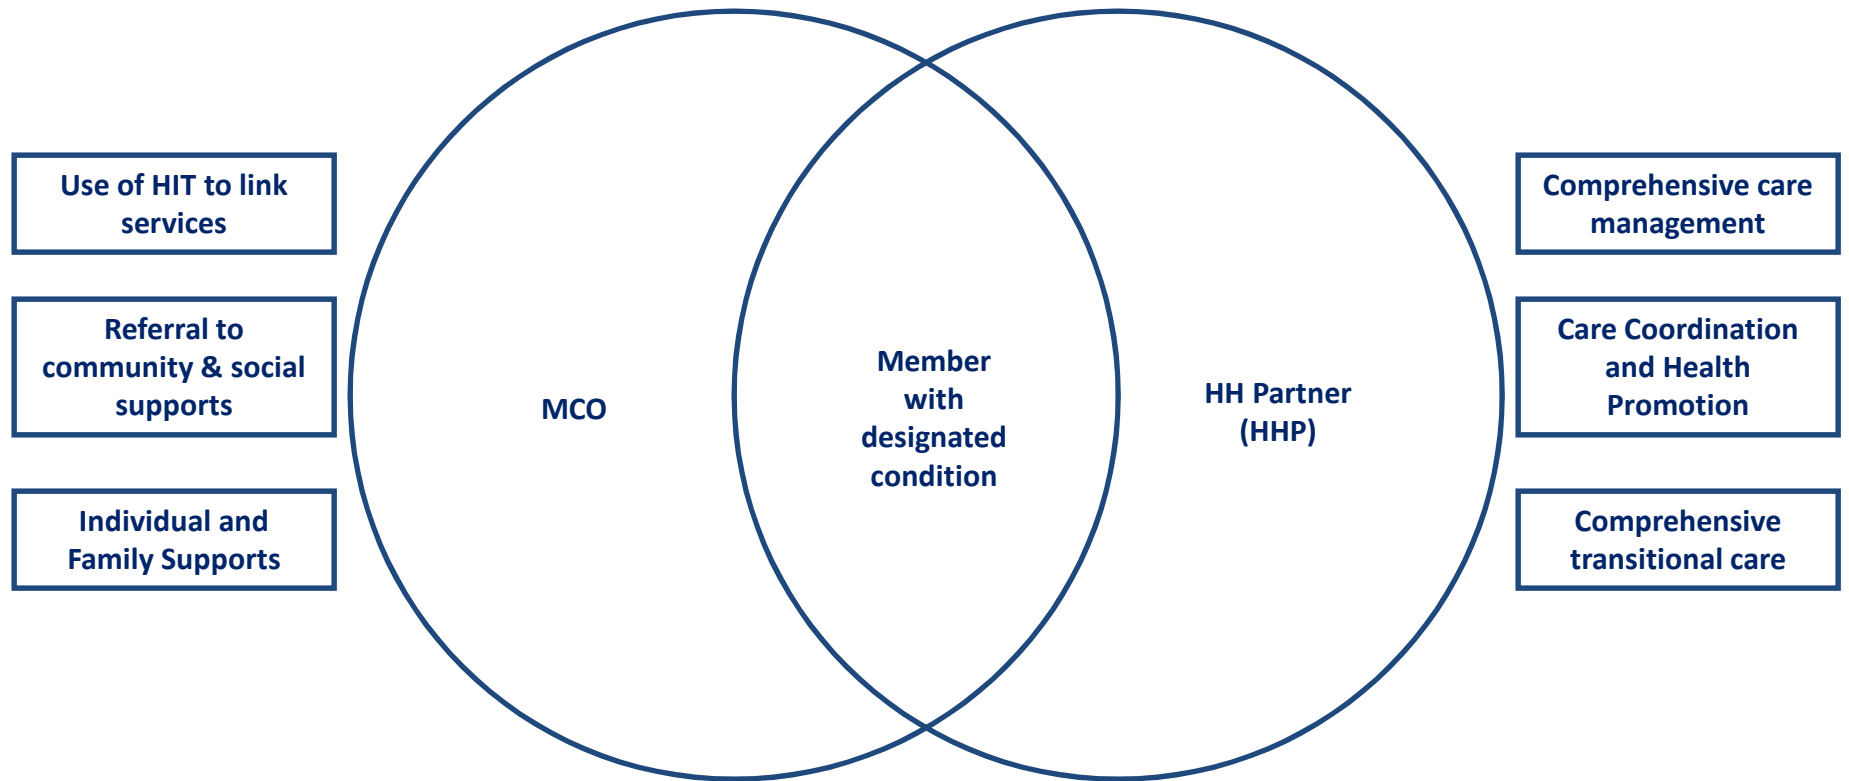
Use of HIT to link services

Referral to community & social supports

Individual and Family Supports

MCO

Member with designated condition

HH Partner (HHP)

Comprehensive care management

Care Coordination and Health Promotion

Comprehensive transitional care